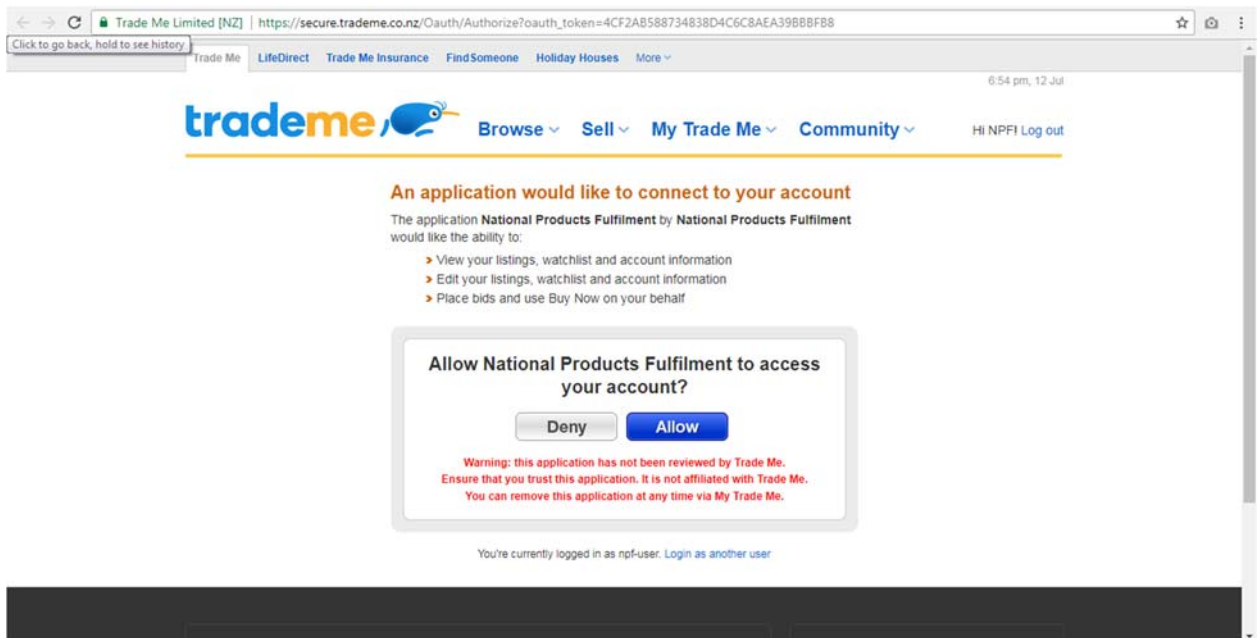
Trade Me Limited [NZ] | https://secure.trademe.co.nz/Oauth/Authorize?oauth_token=4CF2AB588734838D4C6C8AEA39BBBFB8

Click to go back, hold to see history

Trade Me LifeDirect Trade Me Insurance FindSomeone Holiday Houses More

6:54 pm, 12 Jul

trademe Browse Sell My Trade Me Community Hi NPF! Log out

An application would like to connect to your account

The application **National Products Fulfilment** by **National Products Fulfilment** would like the ability to:

- View your listings, watchlist and account information
- Edit your listings, watchlist and account information
- Place bids and use Buy Now on your behalf

Allow National Products Fulfilment to access your account?

Deny Allow

Warning: this application has not been reviewed by Trade Me. Ensure that you trust this application. It is not affiliated with Trade Me. You can remove this application at any time via My Trade Me.

You're currently logged in as npf-user. Login as another user